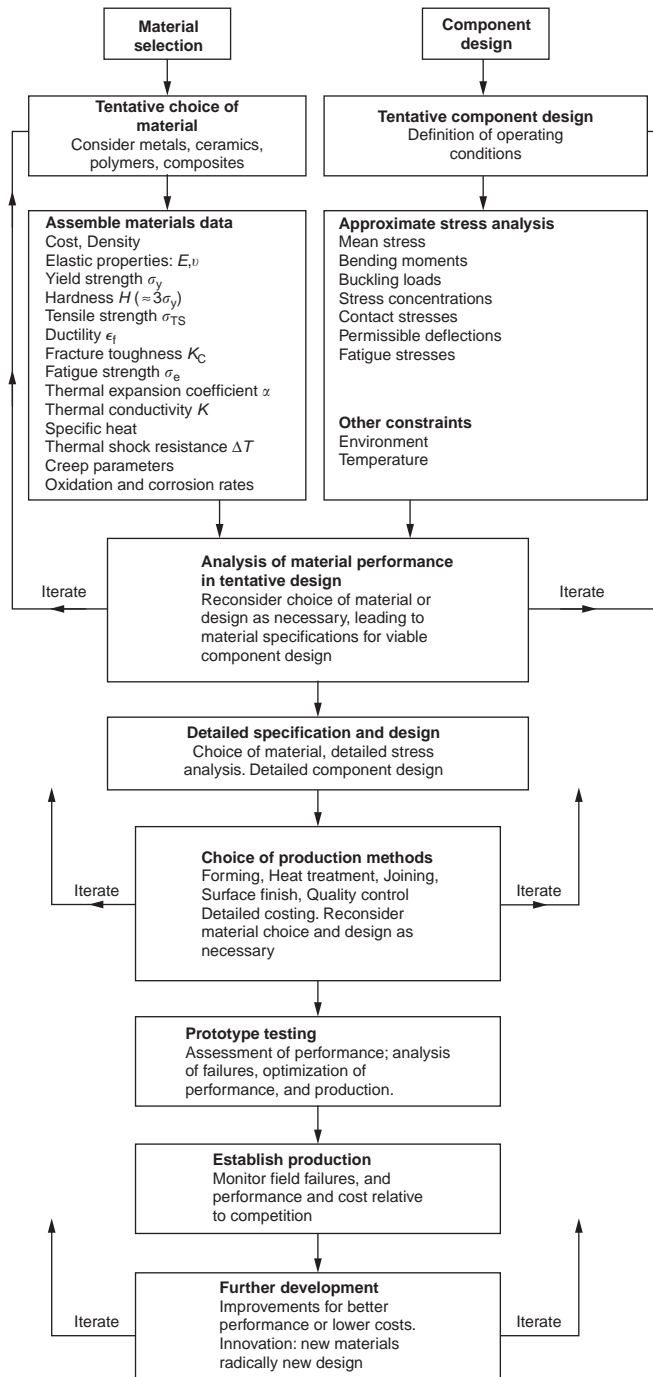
Material selection

Component design

Tentative choice of material
Consider metals, ceramics, polymers, composites

Tentative component design
Definition of operating conditions

Assemble materials data
Cost, Density
Elastic properties: $E, \upsilon$
Yield strength $\sigma_y$
Hardness $H$ ($\approx 3\sigma_y$)
Tensile strength $\sigma_{TS}$
Ductility $\epsilon_f$
Fracture toughness $K_C$
Fatigue strength $\sigma_e$
Thermal expansion coefficient $\alpha$
Thermal conductivity $K$
Specific heat
Thermal shock resistance $\Delta T$
Creep parameters
Oxidation and corrosion rates

Approximate stress analysis
Mean stress
Bending moments
Buckling loads
Stress concentrations
Contact stresses
Permissible deflections
Fatigue stresses

Other constraints
Environment
Temperature

Iterate

Analysis of material performance in tentative design
Reconsider choice of material or design as necessary, leading to material specifications for viable component design

Iterate

Detailed specification and design
Choice of material, detailed stress analysis. Detailed component design

Iterate

Choice of production methods
Forming, Heat treatment, Joining, Surface finish, Quality control
Detailed costing. Reconsider material choice and design as necessary

Iterate

Prototype testing
Assessment of performance; analysis of failures, optimization of performance, and production.

Establish production
Monitor field failures, and performance and cost relative to competition

Iterate

Further development
Improvements for better performance or lower costs.
Innovation: new materials radically new design

Iterate